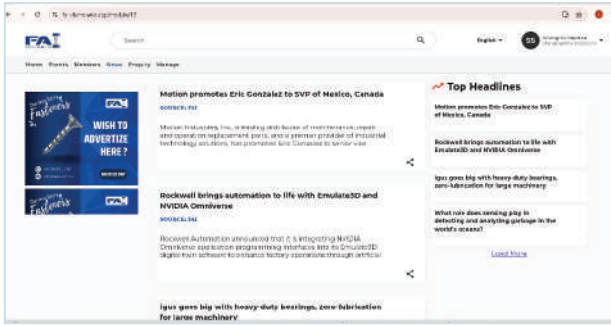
FAI

Search

English

SS

Home Events Members News Property Manage

WISH TO ADVERTIZE HERE?

FAI

Motion promotes Eric Gonzalez to SVP of Mexico, Canada

SOURCE: FAI

Motion Industries, Inc., a leading distributor of maintenance, repair and operation replacement parts, and a premier provider of industrial technology solutions, has promoted Eric Gonzalez to senior vice

Rockwell brings automation to life with Emulate3D and NVIDIA Omniverse

SOURCE: FAI

Rockwell Automation announced that it is integrating NVIDIA Omniverse application programming interfaces into its Emulate3D digital twin software to enhance factory operations through artificial

igus goes big with heavy-duty bearings, zero-lubrication for large machinery

Top Headlines

Motion promotes Eric Gonzalez to SVP of Mexico, Canada

Rockwell brings automation to life with Emulate3D and NVIDIA Omniverse

igus goes big with heavy-duty bearings, zero-lubrication for large machinery

What role does sensing play in detecting and analyzing garbage in the world's oceans?

Load More